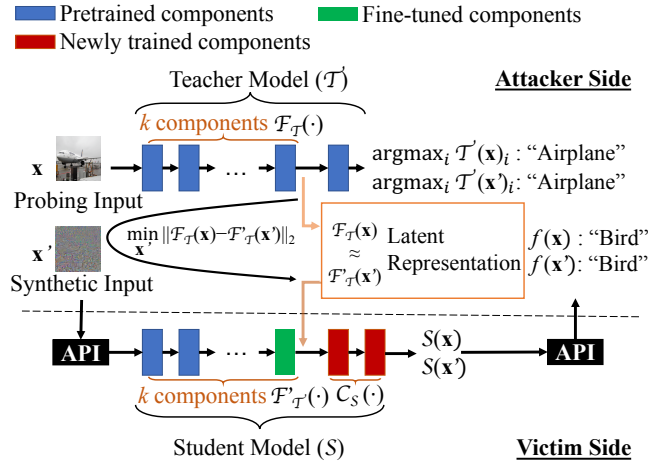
Pretrained components
Fine-tuned components
Newly trained components

Teacher Model ($\mathcal{T}$)

Attacker Side

$k$ components $\mathcal{F}_{\mathcal{T}}(\cdot)$

$\mathbf{x}$

…

$\text{argmax}_i\ \mathcal{T}(\mathbf{x})_i$ : "Airplane"
$\text{argmax}_i\ \mathcal{T}(\mathbf{x'})_i$: "Airplane"

Probing Input

$\min_{\mathbf{x'}} \|\mathcal{F}_{\mathcal{T}}(\mathbf{x}) - \mathcal{F'}_{\mathcal{T}}(\mathbf{x'})\|_2$

$\mathbf{x}'$

$\mathcal{F}_{\mathcal{T}}(\mathbf{x})$
$\approx$
$\mathcal{F'}_{\mathcal{T}}(\mathbf{x'})$

Latent Representation

$f(\mathbf{x})$ : "Bird"
$f(\mathbf{x'})$: "Bird"

Synthetic Input

API

…

$S(\mathbf{x})$
$S(\mathbf{x'})$

API

$k$ components $\mathcal{F'}_{\mathcal{T'}}(\cdot)$ $\mathcal{C}_S(\cdot)$

Student Model ($S$)

Victim Side